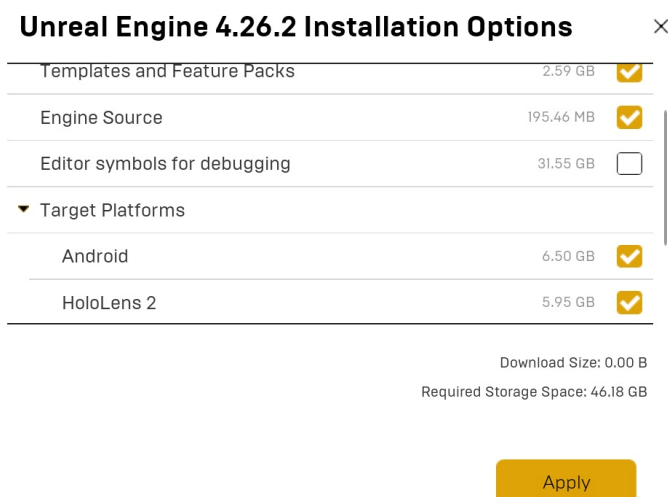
Unreal Engine 4.26.2 Installation Options

×

| | |
|---|---|
| Templates and Feature Packs | 2.59 GB |
| Engine Source | 195.46 MB |
| Editor symbols for debugging | 31.55 GB |
| Target Platforms | |
| Android | 6.50 GB |
| HoloLens 2 | 5.95 GB |

Download Size: 0.00 B

Required Storage Space: 46.18 GB

Apply